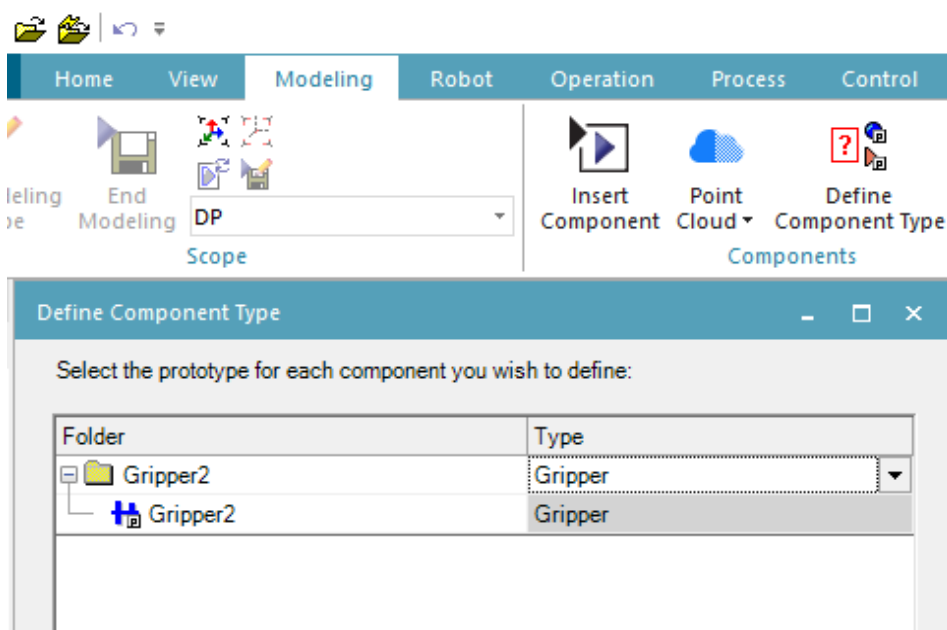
Home View Modeling Robot Operation Process Control

leling
e

End Modeling

DP

Scope

Insert Component

Point Cloud

Define Component Type

Components

Define Component Type

Select the prototype for each component you wish to define:

| Folder | Type |
|---|---|
| Gripper2 | Gripper |
| Gripper2 | Gripper |